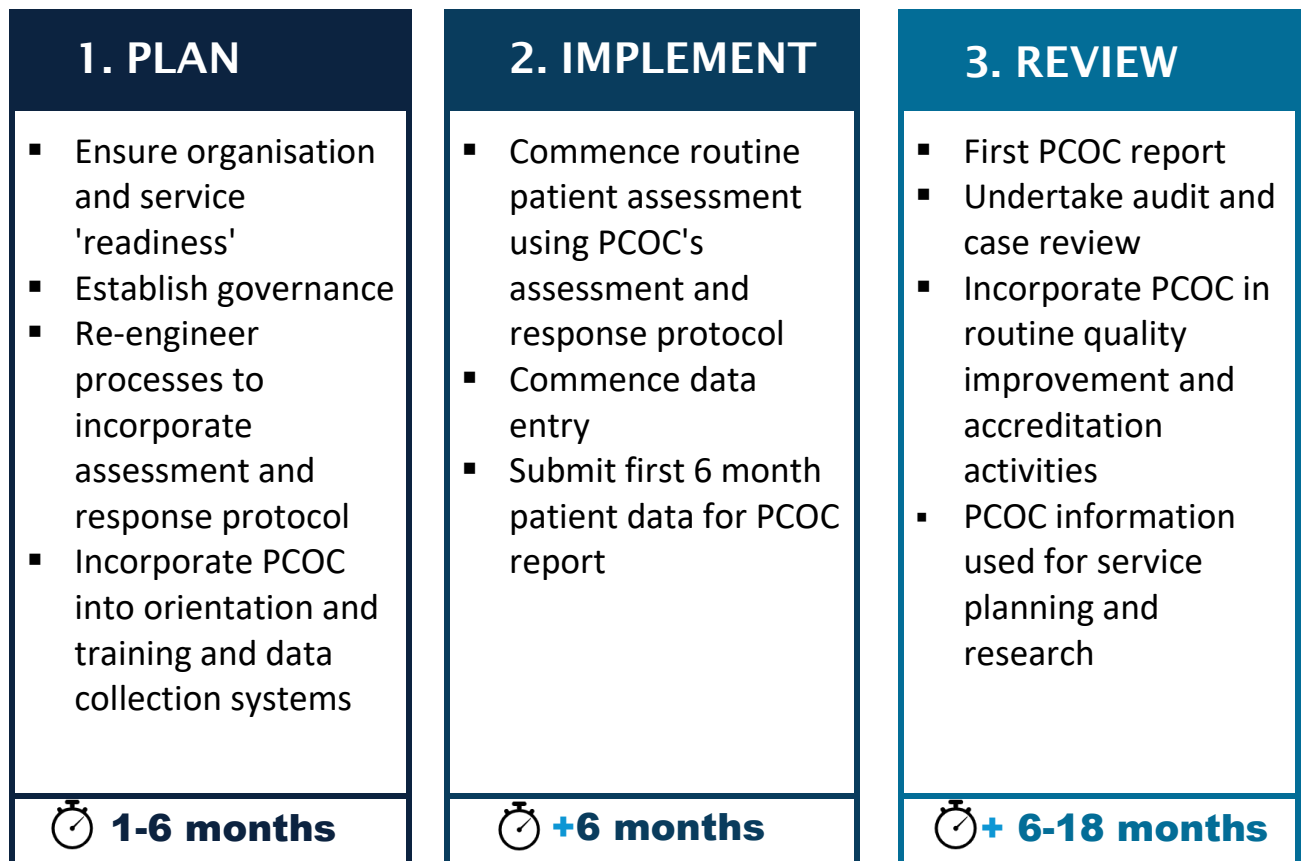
1. PLAN

- Ensure organisation and service 'readiness'
- Establish governance
- Re-engineer processes to incorporate assessment and response protocol
- Incorporate PCOC into orientation and training and data collection systems

1-6 months

2. IMPLEMENT

- Commence routine patient assessment using PCOC's assessment and response protocol
- Commence data entry
- Submit first 6 month patient data for PCOC report

+6 months

3. REVIEW

- First PCOC report
- Undertake audit and case review
- Incorporate PCOC in routine quality improvement and accreditation activities
- PCOC information used for service planning and research

+ 6-18 months